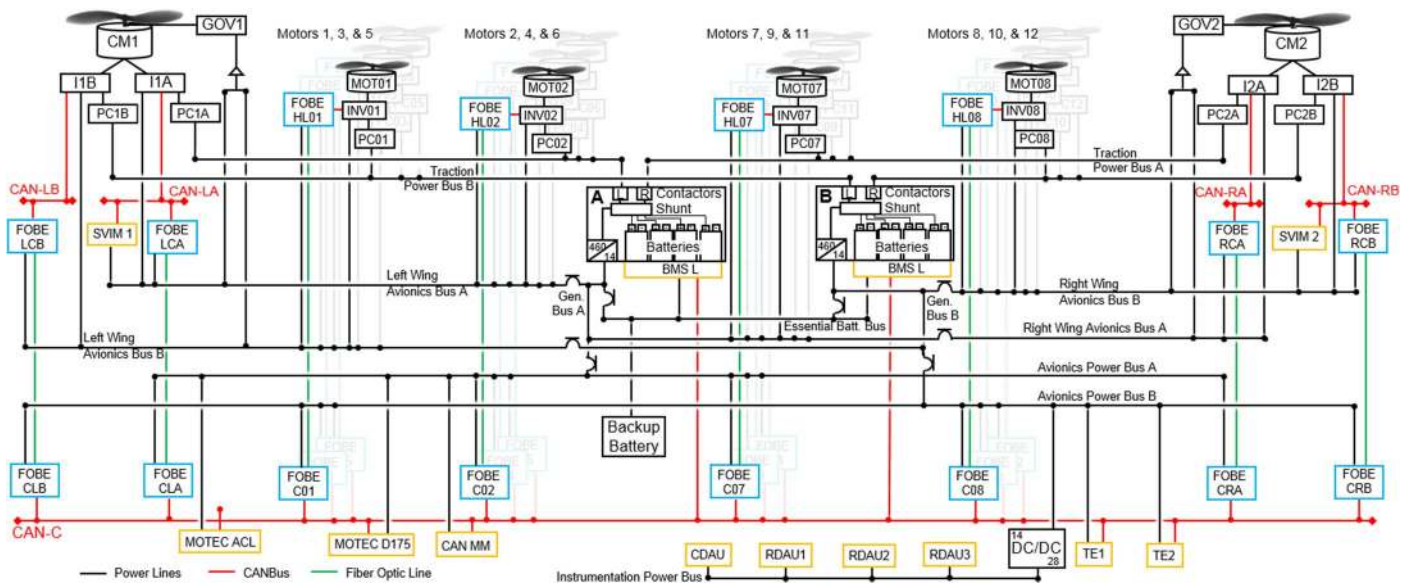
CM1
GOV1
Motors 1, 3, & 5
Motors 2, 4, & 6
Motors 7, 9, & 11
Motors 8, 10, & 12
GOV2
CM2
I1B
I1A
PC1B
PC1A
MOT01
MOT02
MOT07
MOT08
FOBE HL01
INV01
PC01
FOBE HL02
INV02
PC02
FOBE HL07
INV07
PC07
FOBE HL08
INV08
PC08
I2A
I2B
PC2A
PC2B
Traction Power Bus B
Traction Power Bus A
CAN-LB
CAN-LA
A
L R Contactors
Shunt
Batteries
460
14
BMS L
B
L R Contactors
Shunt
Batteries
460
14
BMS L
CAN-RA
CAN-RB
FOBE LCB
SVIM 1
FOBE LCA
FOBE RCA
SVIM 2
FOBE RCB
Left Wing Avionics Bus A
Gen. Bus A
Right Wing Avionics Bus B
Gen. Bus B
Essential Batt. Bus
Left Wing Avionics Bus B
Right Wing Avionics Bus A
Avionics Power Bus A
Avionics Power Bus B
Backup Battery
FOBE CLB
FOBE CLA
FOBE C01
FOBE C02
FOBE C07
FOBE C08
FOBE CRA
FOBE CRB
CAN-C
MOTEC ACL
MOTEC D175
CAN MM
CDAU
RDAU1
RDAU2
RDAU3
14
DC/DC
28
TE1
TE2
Power Lines
CANBus
Fiber Optic Line
Instrumentation Power Bus